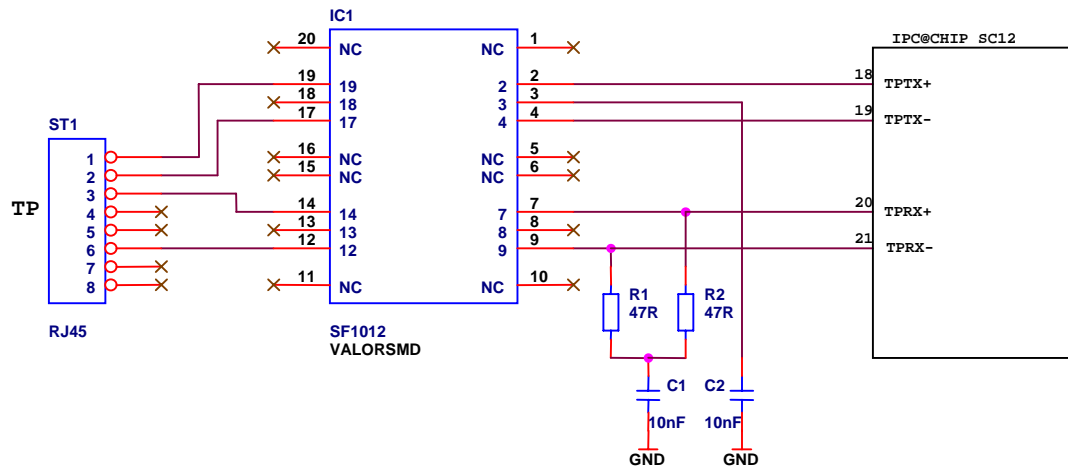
IC1

20 NC NC 1
19 19 2 2
18 18 3 3
17 17 4 4
16 NC NC 5
15 NC NC 6
14 14 7 7
13 13 8 8
12 12 9 9
11 NC NC 10

ST1
1
2
3
4
5
6
7
8

TP

RJ45

SF1012
VALORSMD

IPC@CHIP SC12
18 TPTX+
19 TPTX-
20 TPRX+
21 TPRX-

R1
47R

R2
47R

C1
10nF
GND

C2
10nF
GND